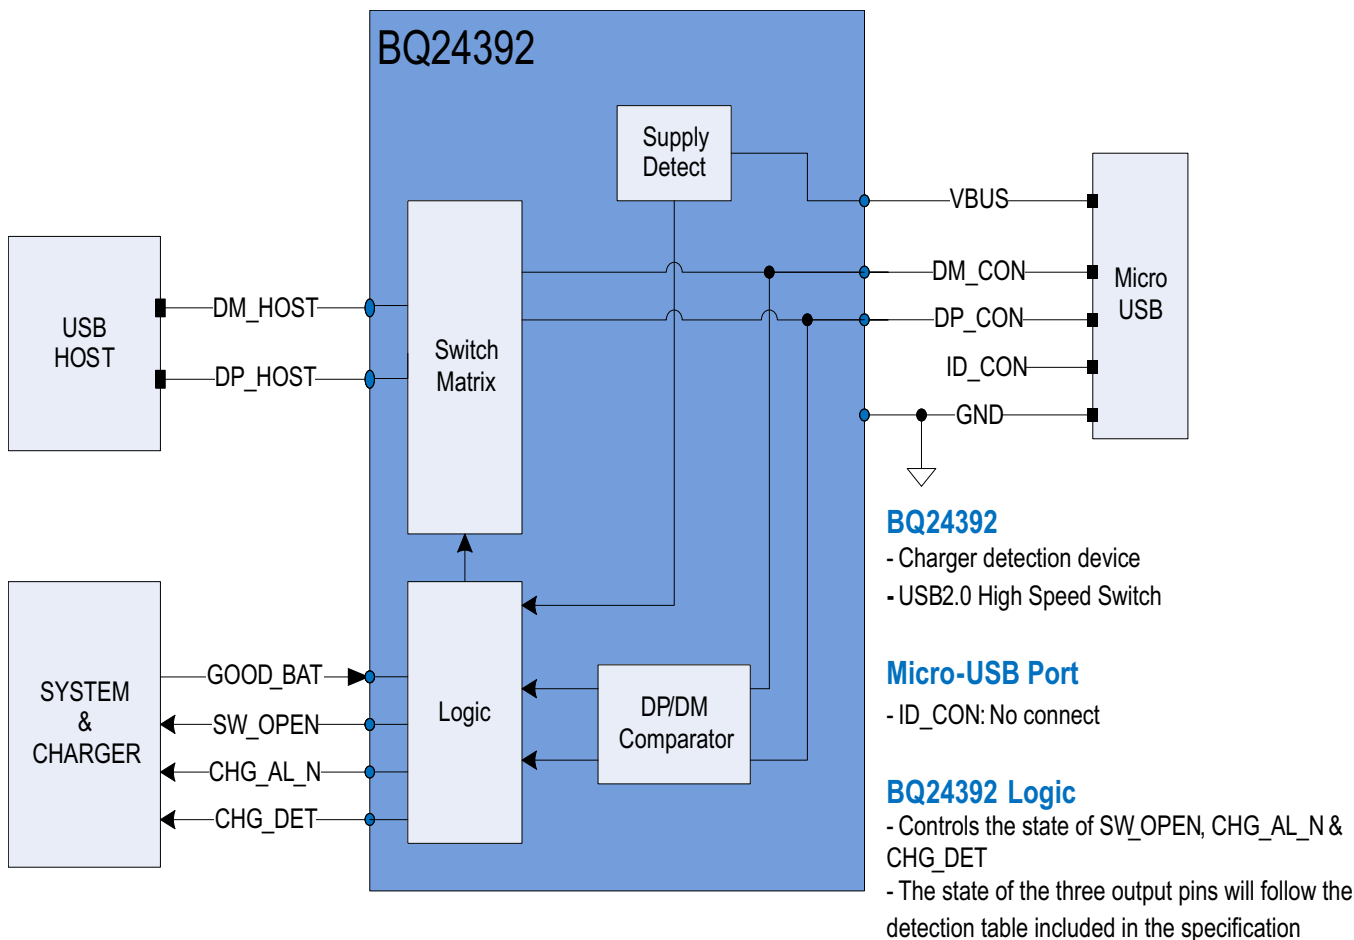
BQ24392

Supply Detect

USB HOST

DM_HOST

DP_HOST

Switch Matrix

VBUS

DM_CON

DP_CON

ID_CON

GND

Micro USB

SYSTEM & CHARGER

GOOD_BAT

SW_OPEN

CHG_AL_N

CHG_DET

Logic

DP/DM Comparator

BQ24392
- Charger detection device
- USB2.0 High Speed Switch

Micro-USB Port
- ID_CON: No connect

BQ24392 Logic
- Controls the state of SW_OPEN, CHG_AL_N & CHG_DET
- The state of the three output pins will follow the detection table included in the specification